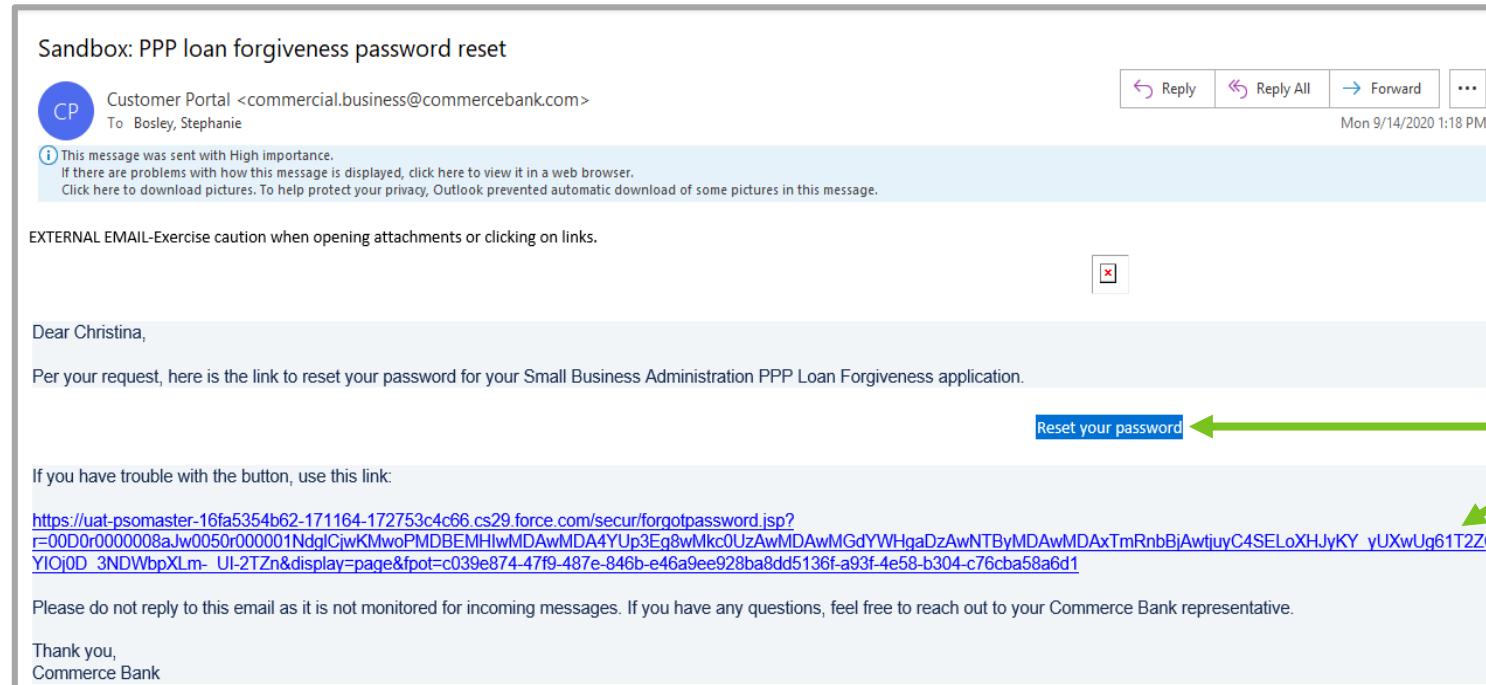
Sandbox: PPP loan forgiveness password reset

CP

Customer Portal <commercial.business@commercebank.com>
To Bosley, Stephanie

Reply | Reply All | Forward | ...

Mon 9/14/2020 1:18 PM

This message was sent with High importance.
If there are problems with how this message is displayed, click here to view it in a web browser.
Click here to download pictures. To help protect your privacy, Outlook prevented automatic download of some pictures in this message.

EXTERNAL EMAIL-Exercise caution when opening attachments or clicking on links.

Dear Christina,

Per your request, here is the link to reset your password for your Small Business Administration PPP Loan Forgiveness application.

Reset your password

If you have trouble with the button, use this link:

https://uat-psomaster-16fa5354b62-171164-172753c4c66.cs29.force.com/secur/forgotpassword.jsp?r=00D0r0000008aJw0050r000001NdglCjwKMwoPMDBEMHlwMDAwMDA4YUp3Eg8wMkc0UzAwMDAwMGdYWHgaDzAwNTByMDAwMDAxTmRnbBjAwtjuyC4SELoXHJyKY_yUXwUg61T2Z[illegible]YIOj0D_3NDWbpXLm-_UI-2TZn&display=page&fpot=c039e874-47f9-487e-846b-e46a9ee928ba8dd5136f-a93f-4e58-b304-c76cba58a6d1

Please do not reply to this email as it is not monitored for incoming messages. If you have any questions, feel free to reach out to your Commerce Bank representative.

Thank you,
Commerce Bank